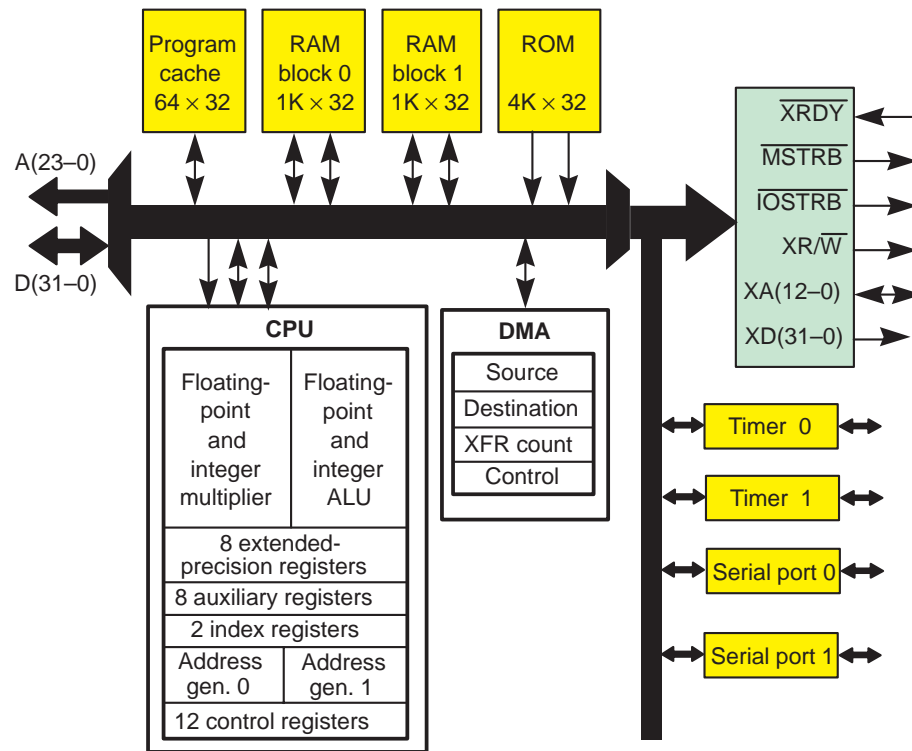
Program cache $64 \times 32$

RAM block 0 $1K \times 32$

RAM block 1 $1K \times 32$

ROM $4K \times 32$

A(23–0)

D(31–0)

$\overline{XRDY}$

$\overline{MSTRB}$

$\overline{IOSTRB}$

XR/$\overline{W}$

XA(12–0)

XD(31–0)

CPU

Floating-point and integer multiplier

Floating-point and integer ALU

8 extended-precision registers

8 auxiliary registers

2 index registers

Address gen. 0

Address gen. 1

12 control registers

DMA

Source

Destination

XFR count

Control

Timer 0

Timer 1

Serial port 0

Serial port 1